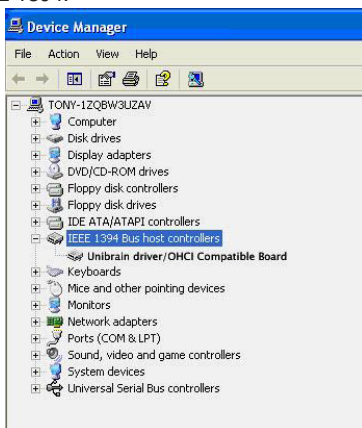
Device Manager

File Action View Help

TONY-1ZQBW3UZAV
Computer
Disk drives
Display adapters
DVD/CD-ROM drives
Floppy disk controllers
Floppy disk drives
IDE ATA/ATAPI controllers
IEEE 1394 Bus host controllers
Unibrain driver/OHCI Compatible Board
Keyboards
Mice and other pointing devices
Monitors
Network adapters
Ports (COM & LPT)
Sound, video and game controllers
System devices
Universal Serial Bus controllers